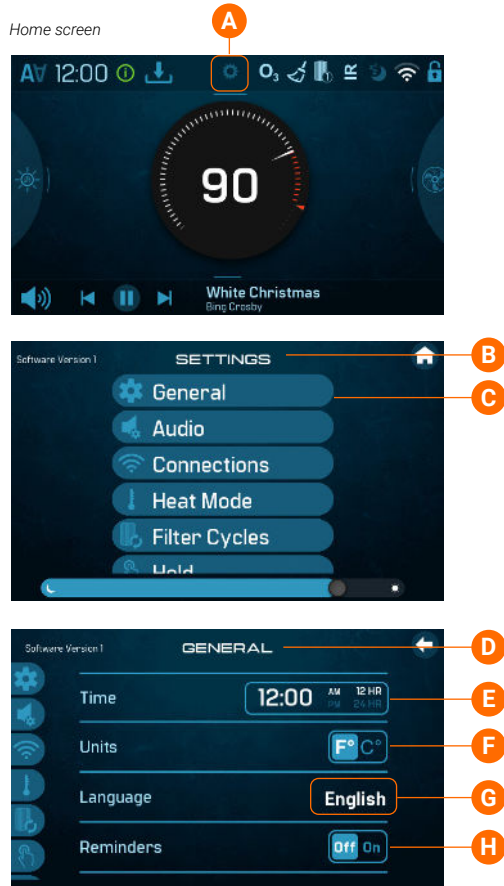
Home screen

A

12:00

$O_3$

90

White Christmas
Bing Crosby

Software Version 1

SETTINGS

B

C

General

Audio

Connections

Heat Mode

Filter Cycles

Hold

Software Version 1

GENERAL

D

Time

12:00 AM PM 12 HR 24 HR

E

Units

F° C°

F

Language

English

G

Reminders

Off On

H